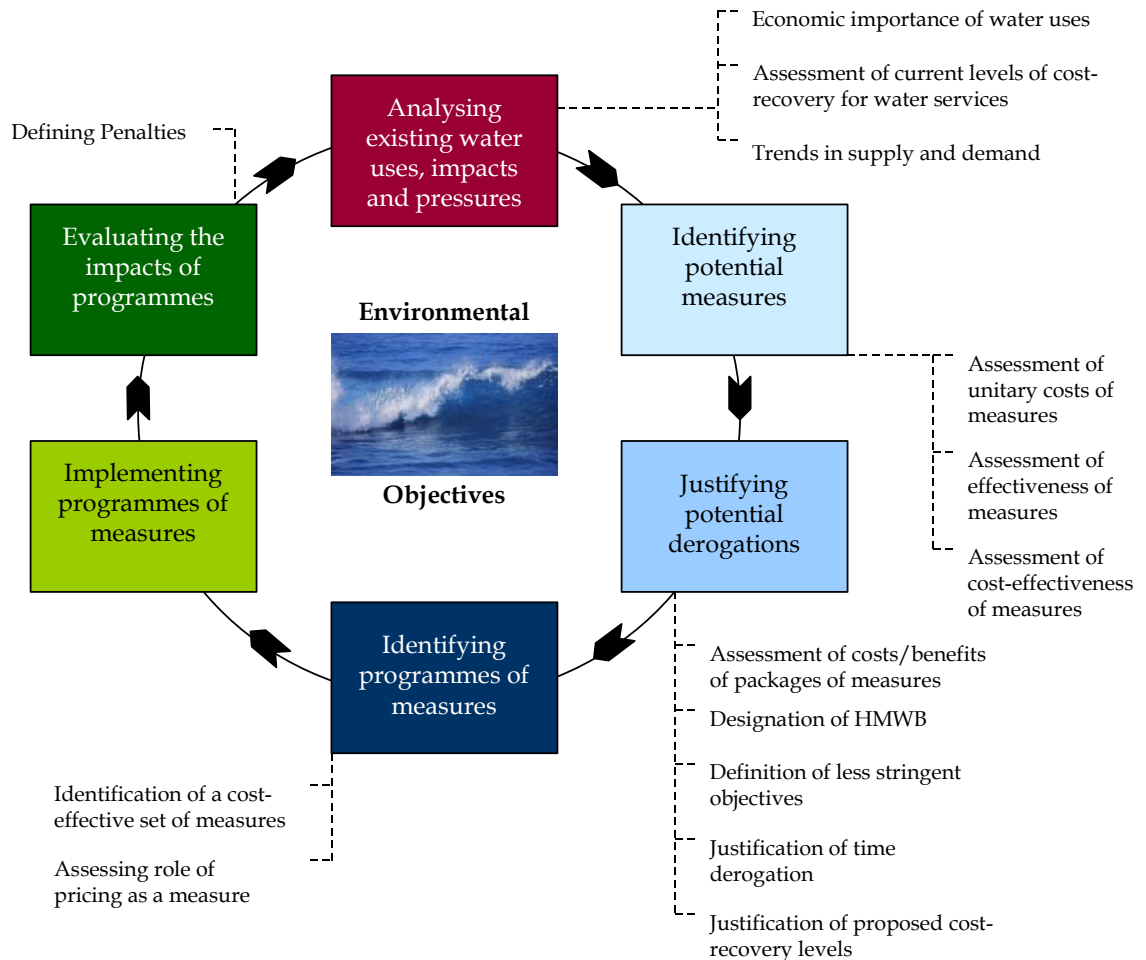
Economic importance of water uses

Assessment of current levels of cost-recovery for water services

Trends in supply and demand

Defining Penalties

Analysing existing water uses, impacts and pressures

Evaluating the impacts of programmes

Identifying potential measures

Environmental

Objectives

Assessment of unitary costs of measures

Assessment of effectiveness of measures

Assessment of cost-effectiveness of measures

Implementing programmes of measures

Justifying potential derogations

Identifying programmes of measures

Assessment of costs/benefits of packages of measures

Designation of HMWB

Definition of less stringent objectives

Justification of time derogation

Justification of proposed cost-recovery levels

Identification of a cost-effective set of measures

Assessing role of pricing as a measure